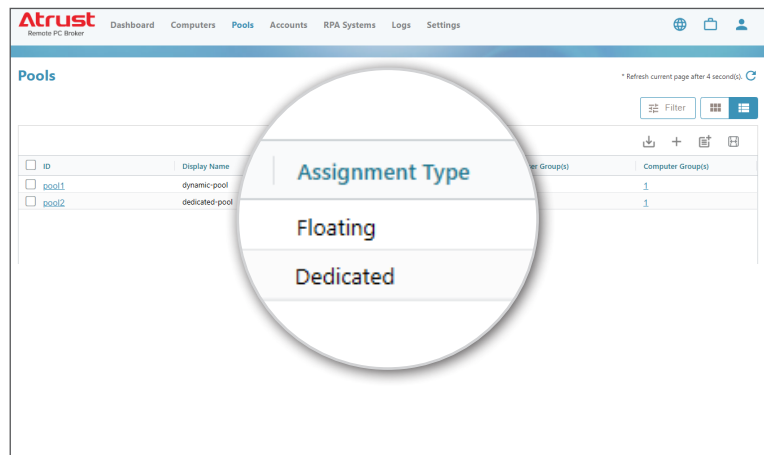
Atrust
Remote PC Broker

Dashboard Computers Pools Accounts RPA Systems Logs Settings

Pools

* Refresh current page after 4 second(s).

Filter

| ID | Display Name | Assignment Type | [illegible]er Group(s) | Computer Group(s) |
|---|---|---|---|---|
| pool1 | dynamic-pool | Floating | | 1 |
| pool2 | dedicated-pool | Dedicated | | 1 |